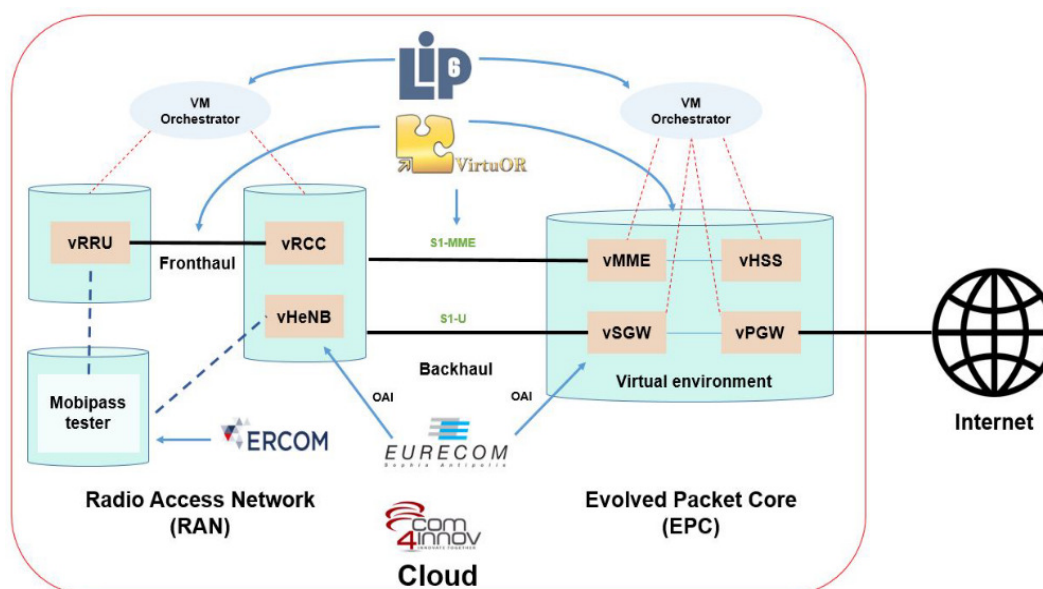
LIP6

VM Orchestrator

VirtuOR

VM Orchestrator

vRRU

Fronthaul

vRCC

S1-MME

vMME

vHSS

vHeNB

S1-U

vSGW

vPGW

Backhaul

Virtual environment

Mobipass tester

OAI

OAI

ERCOM

EURECOM
Sophia Antipolis

Internet

Radio Access Network (RAN)

Evolved Packet Core (EPC)

com4innov
INNOVATE TOGETHER

Cloud